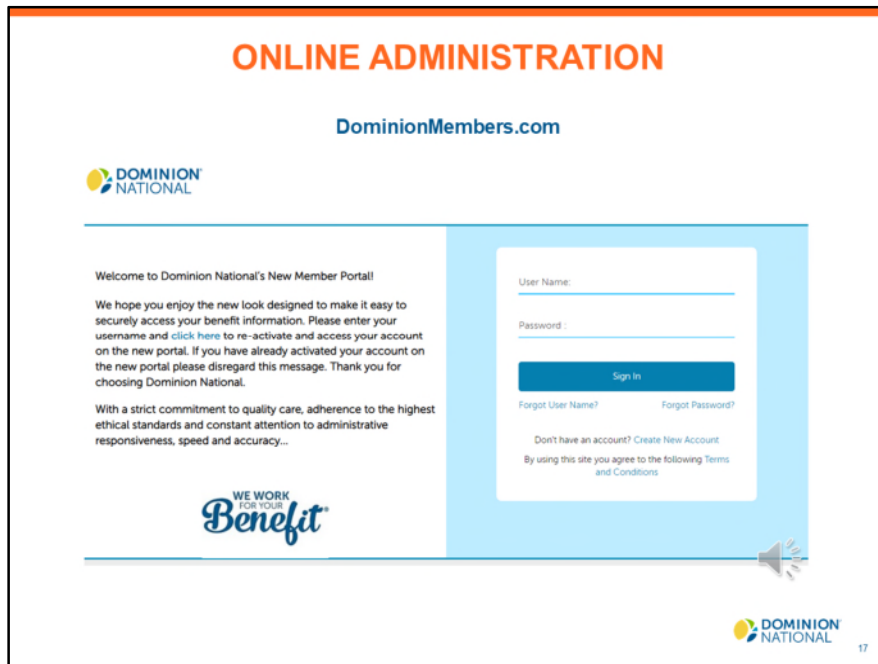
ONLINE ADMINISTRATION

DominionMembers.com

DOMINION NATIONAL

Welcome to Dominion National's New Member Portal!

We hope you enjoy the new look designed to make it easy to securely access your benefit information. Please enter your username and click here to re-activate and access your account on the new portal. If you have already activated your account on the new portal please disregard this message. Thank you for choosing Dominion National.

With a strict commitment to quality care, adherence to the highest ethical standards and constant attention to administrative responsiveness, speed and accuracy...

WE WORK FOR YOUR Benefit

User Name:

Password :

Sign In

Forgot User Name?

Forgot Password?

Don't have an account? Create New Account

By using this site you agree to the following Terms and Conditions

DOMINION NATIONAL

17